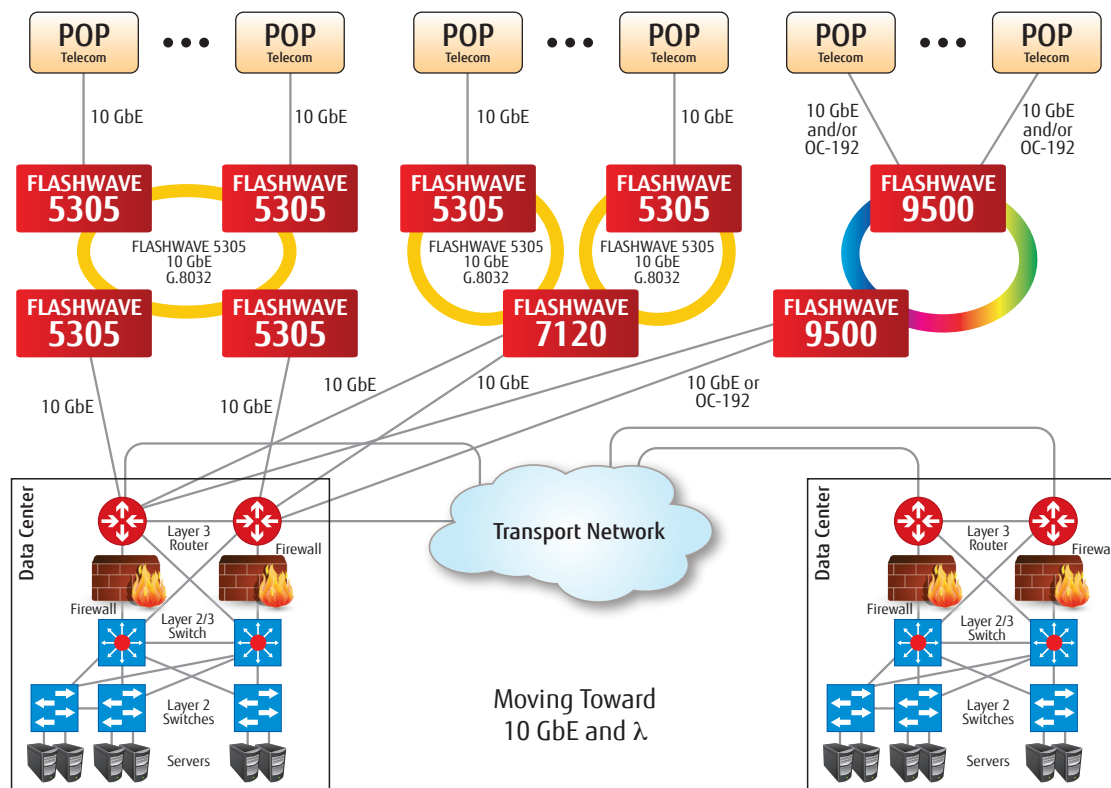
POP Telecom
•••
POP Telecom
POP Telecom
•••
POP Telecom
POP Telecom
•••
POP Telecom

10 GbE
10 GbE
10 GbE
10 GbE
10 GbE and/or OC-192
10 GbE and/or OC-192

FLASHWAVE 5305
FLASHWAVE 5305
FLASHWAVE 5305 10 GbE G.8032
FLASHWAVE 5305
FLASHWAVE 5305

FLASHWAVE 5305
FLASHWAVE 5305
FLASHWAVE 5305 10 GbE G.8032
FLASHWAVE 5305 10 GbE G.8032
FLASHWAVE 7120

FLASHWAVE 9500
FLASHWAVE 9500

10 GbE
10 GbE
10 GbE
10 GbE
10 GbE or OC-192

Data Center
Layer 3 Router
Firewall
Firewall
Layer 2/3 Switch
Layer 2 Switches
Servers

Transport Network

Moving Toward 10 GbE and λ

Data Center
Layer 3 Router
Firewa
Firewall
Layer 2/3 Switch
Layer 2 Switches
Servers